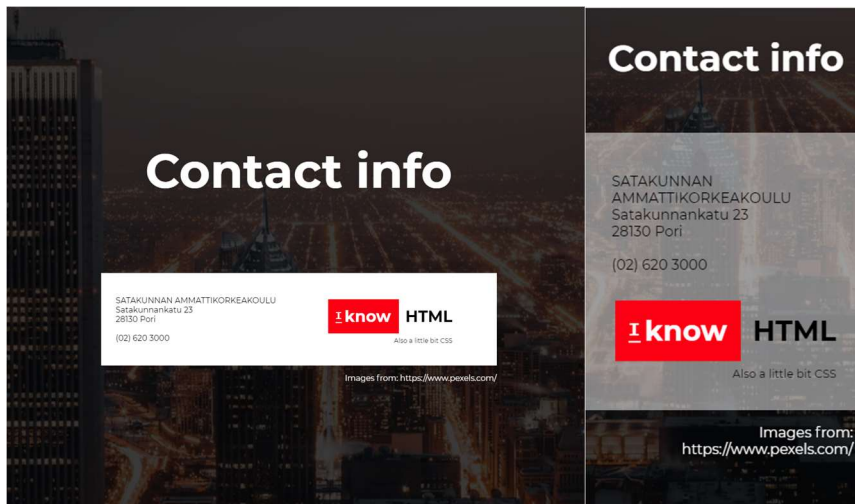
Contact info

SATAKUNNAN AMMATTIKORKEAKOULU
Satakunnankatu 23
28130 Pori

(02) 620 3000

I know HTML

Also a little bit CSS

Images from: https://www.pexels.com/

Contact info

SATAKUNNAN AMMATTIKORKEAKOULU
Satakunnankatu 23
28130 Pori

(02) 620 3000

I know HTML

Also a little bit CSS

Images from: https://www.pexels.com/